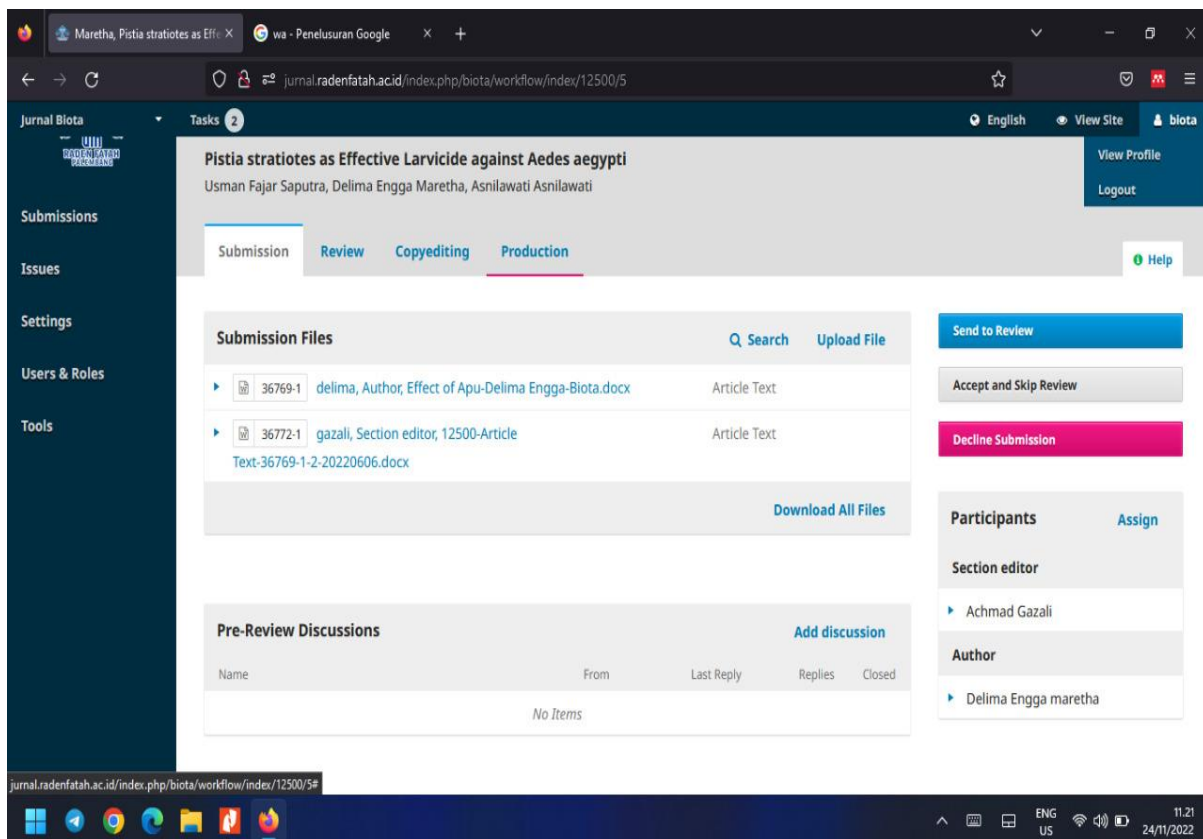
Maretha, Pistia stratiotes as Effe ×
wa - Penelusuran Google ×
+

jurnal.radenfatah.ac.id/index.php/biota/workflow/index/12500/5

Jurnal Biota
Tasks 2
English
View Site
biota
View Profile
Logout

UIN RADEN FATAH PALEMBANG

Submissions
Issues
Settings
Users & Roles
Tools

Pistia stratiotes as Effective Larvicide against Aedes aegypti
Usman Fajar Saputra, Delima Engga Maretha, Asnilawati Asnilawati

Submission
Review
Copyediting
Production

Help

Submission Files
Search
Upload File

36769-1 delima, Author, Effect of Apu-Delima Engga-Biota.docx Article Text

36772-1 gazali, Section editor, 12500-Article Text-36769-1-2-20220606.docx Article Text

Download All Files

Send to Review
Accept and Skip Review
Decline Submission

Participants
Assign
Section editor
Achmad Gazali
Author
Delima Engga maretha

Pre-Review Discussions
Add discussion

| Name | From | Last Reply | Replies | Closed |
|---|---|---|---|---|
| No Items | | | | |

jurnal.radenfatah.ac.id/index.php/biota/workflow/index/12500/5#

ENG US
11.21
24/11/2022